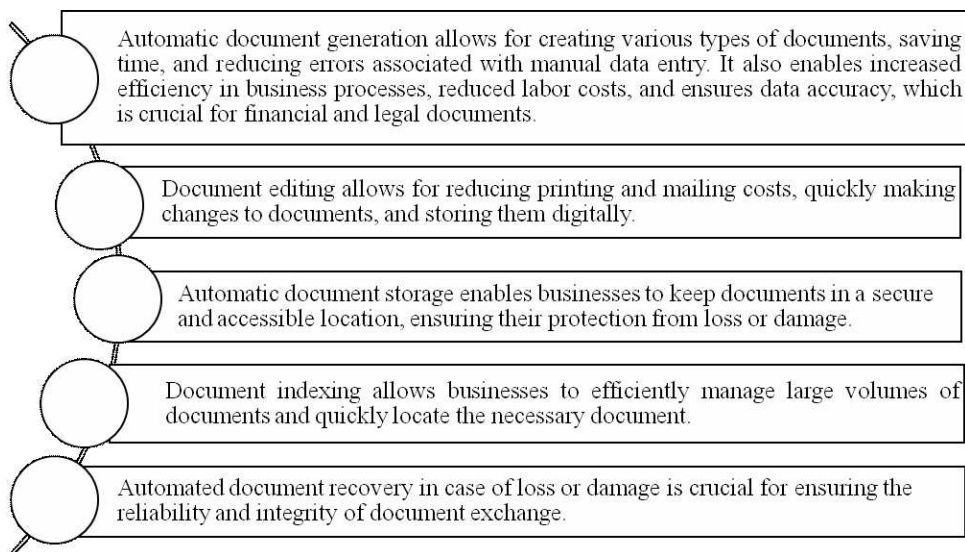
Automatic document generation allows for creating various types of documents, saving time, and reducing errors associated with manual data entry. It also enables increased efficiency in business processes, reduced labor costs, and ensures data accuracy, which is crucial for financial and legal documents.

Document editing allows for reducing printing and mailing costs, quickly making changes to documents, and storing them digitally.

Automatic document storage enables businesses to keep documents in a secure and accessible location, ensuring their protection from loss or damage.

Document indexing allows businesses to efficiently manage large volumes of documents and quickly locate the necessary document.

Automated document recovery in case of loss or damage is crucial for ensuring the reliability and integrity of document exchange.